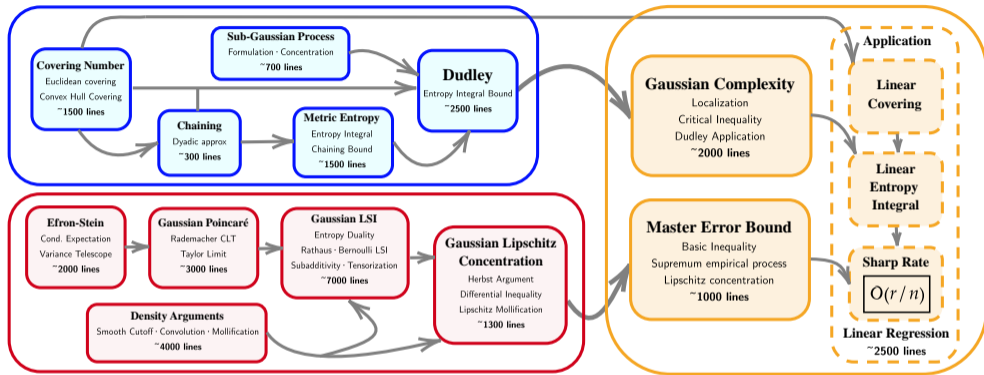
Covering Number
Euclidean covering
Convex Hull Covering
~1500 lines

Sub-Gaussian Process
Formulation · Concentration
~700 lines

Dudley
Entropy Integral Bound
~2500 lines

Chaining
Dyadic approx
~300 lines

Metric Entropy
Entropy Integral
Chaining Bound
~1500 lines

Efron-Stein
Cond. Expectation
Variance Telescope
~2000 lines

Gaussian Poincaré
Rademacher CLT
Taylor Limit
~3000 lines

Gaussian LSI
Entropy Duality
Rathaus · Bernoulli LSI
Subadditivity · Tensorization
~7000 lines

Gaussian Lipschitz Concentration
Herbst Argument
Differential Inequality
Lipschitz Mollification
~1300 lines

Density Arguments
Smooth Cutoff · Convolution · Mollification
~4000 lines

Gaussian Complexity
Localization
Critical Inequality
Dudley Application
~2000 lines

Master Error Bound
Basic Inequality
Supremum empirical process
Lipschitz concentration
~1000 lines

Application

Linear Covering

Linear Entropy Integral

Sharp Rate
$O(r/n)$

Linear Regression
~2500 lines